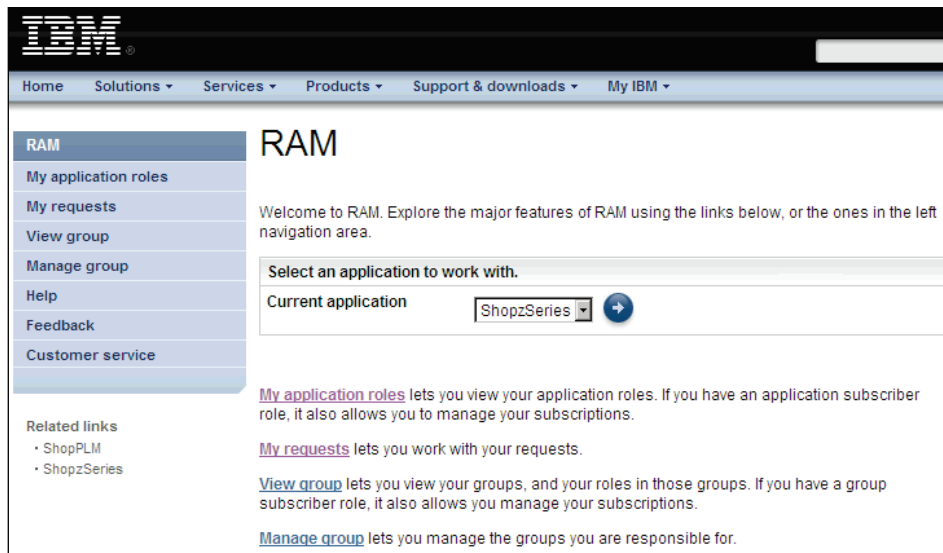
IBM

Home Solutions ▾ Services ▾ Products ▾ Support & downloads ▾ My IBM ▾

RAM
My application roles
My requests
View group
Manage group
Help
Feedback
Customer service

Related links
· ShopPLM
· ShopzSeries

RAM

Welcome to RAM. Explore the major features of RAM using the links below, or the ones in the left navigation area.

Select an application to work with.

Current application ShopzSeries

My application roles lets you view your application roles. If you have an application subscriber role, it also allows you to manage your subscriptions.

My requests lets you work with your requests.

View group lets you view your groups, and your roles in those groups. If you have a group subscriber role, it also allows you manage your subscriptions.

Manage group lets you manage the groups you are responsible for.